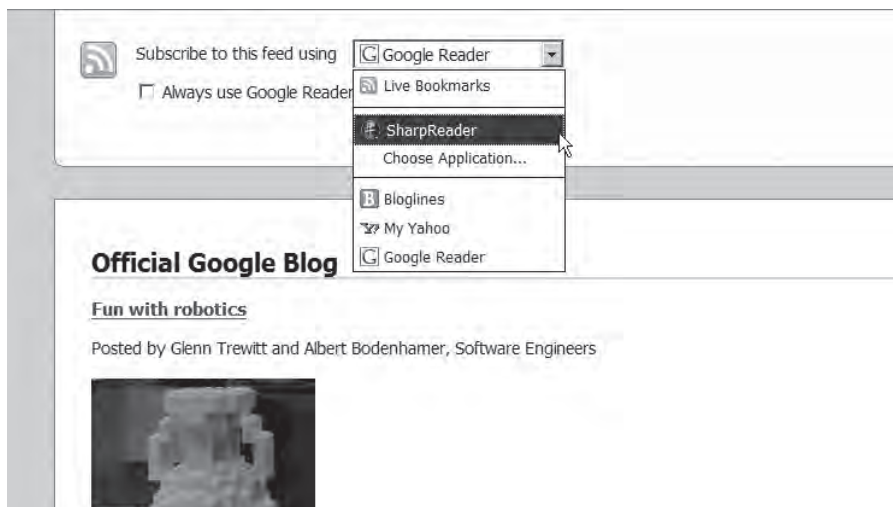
Subscribe to this feed using Google Reader

Always use Google Reader

Live Bookmarks

SharpReader

Choose Application...

Bloglines

My Yahoo

Google Reader

Official Google Blog

Fun with robotics

Posted by Glenn Trewitt and Albert Bodenhamer, Software Engineers